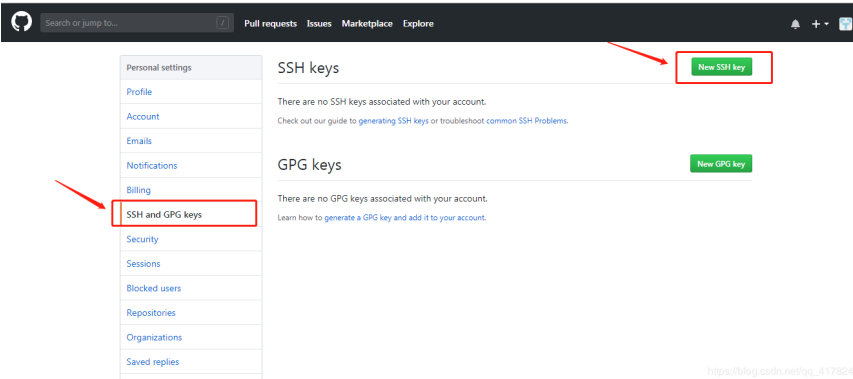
Search or jump to...

/

Pull requests Issues Marketplace Explore

+

Personal settings

Profile

Account

Emails

Notifications

Billing

SSH and GPG keys

Security

Sessions

Blocked users

Repositories

Organizations

Saved replies

SSH keys

New SSH key

There are no SSH keys associated with your account.

Check out our guide to generating SSH keys or troubleshoot common SSH Problems.

GPG keys

New GPG key

There are no GPG keys associated with your account.

Learn how to generate a GPG key and add it to your account.

https://blog.csdn.net/qq_417524